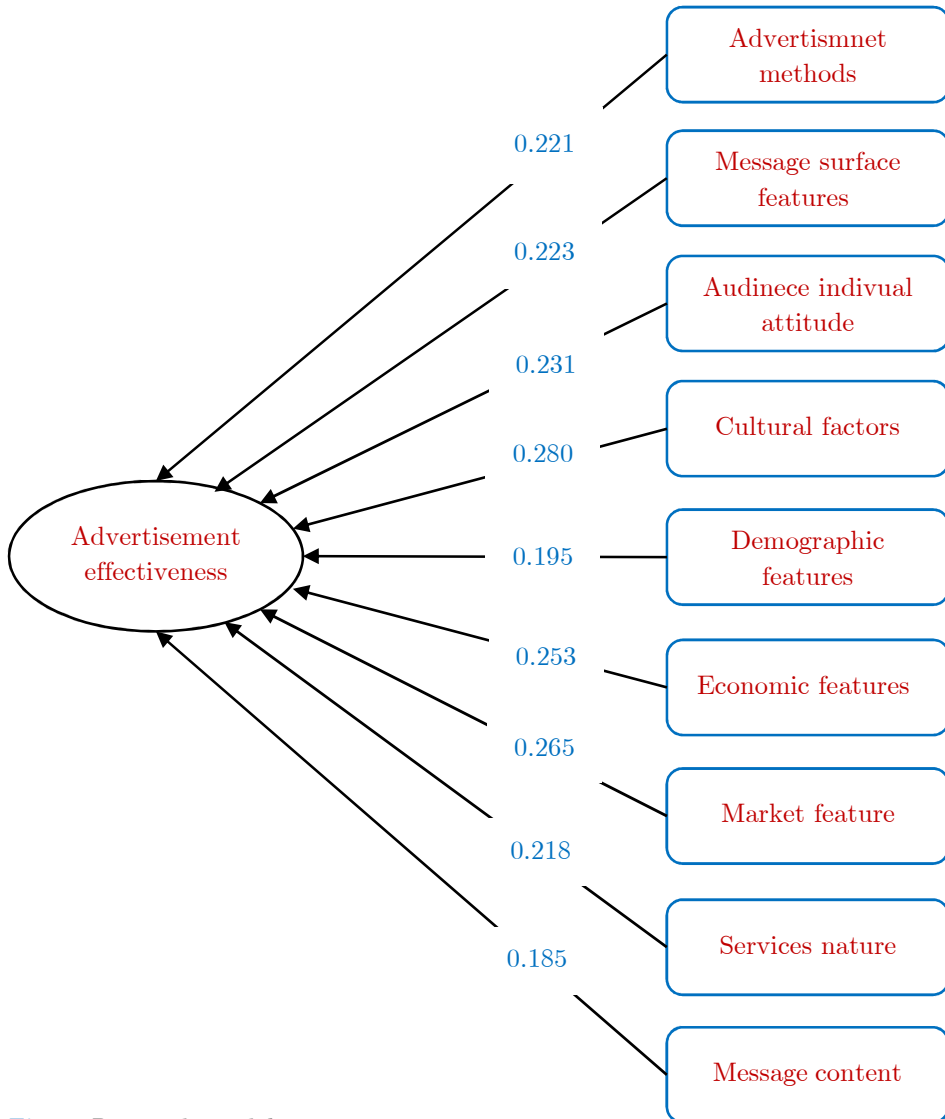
Advertismnet methods

Message surface features

Audinece indivual attitude

Cultural factors

Demographic features

Economic features

Market feature

Services nature

Message content

0.221

0.223

0.231

0.280

0.195

0.253

0.265

0.218

0.185

Advertisement effectiveness

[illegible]